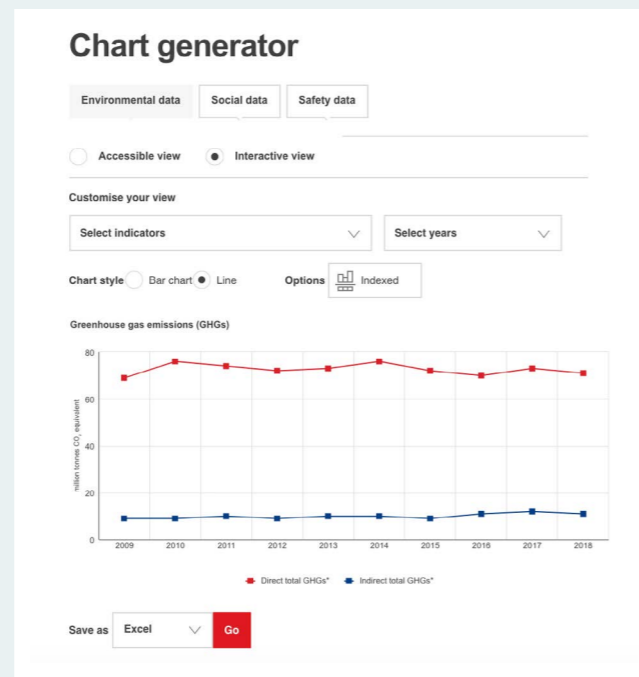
Chart generator

Environmental data | Social data | Safety data

Accessible view

Interactive view

Customise your view

Select indicators

Select years

Chart style

Bar chart

Line

Options

Indexed

Greenhouse gas emissions (GHGs)

80
60
40
20
0

nillion tonnes $CO_2$ equivalent

2009 2010 2011 2012 2013 2014 2015 2016 2017 2018

Direct total GHGs* Indirect total GHGs*

Save as

Excel

Go